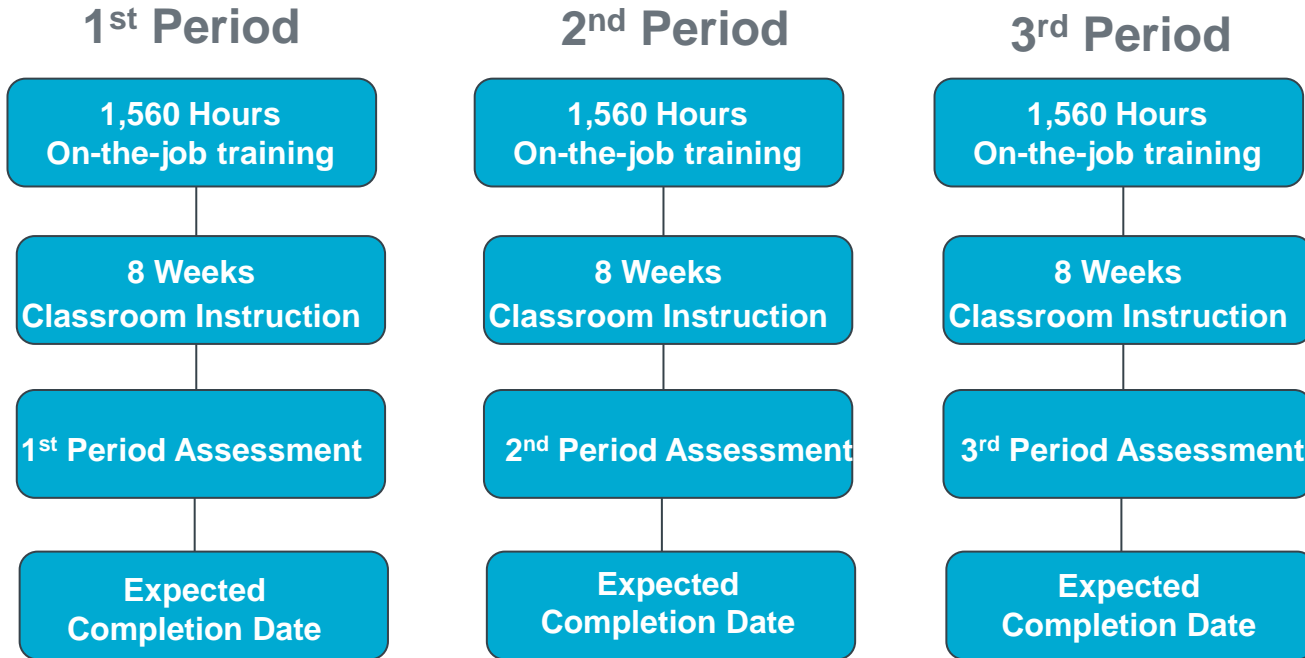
1$^{st}$ Period

1,560 Hours
On-the-job training

8 Weeks
Classroom Instruction

1$^{st}$ Period Assessment

Expected
Completion Date

2$^{nd}$ Period

1,560 Hours
On-the-job training

8 Weeks
Classroom Instruction

2$^{nd}$ Period Assessment

Expected
Completion Date

3$^{rd}$ Period

1,560 Hours
On-the-job training

8 Weeks
Classroom Instruction

3$^{rd}$ Period Assessment

Expected
Completion Date